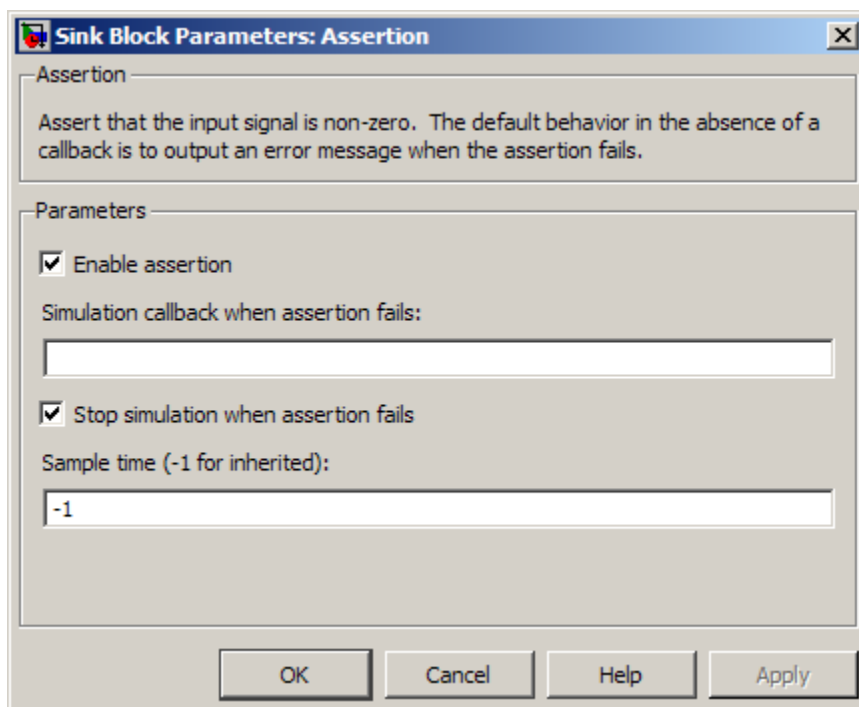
Sink Block Parameters: Assertion

Assertion

Assert that the input signal is non-zero. The default behavior in the absence of a callback is to output an error message when the assertion fails.

Parameters

☑ Enable assertion

Simulation callback when assertion fails:

☑ Stop simulation when assertion fails

Sample time (-1 for inherited):

-1

OK Cancel Help Apply